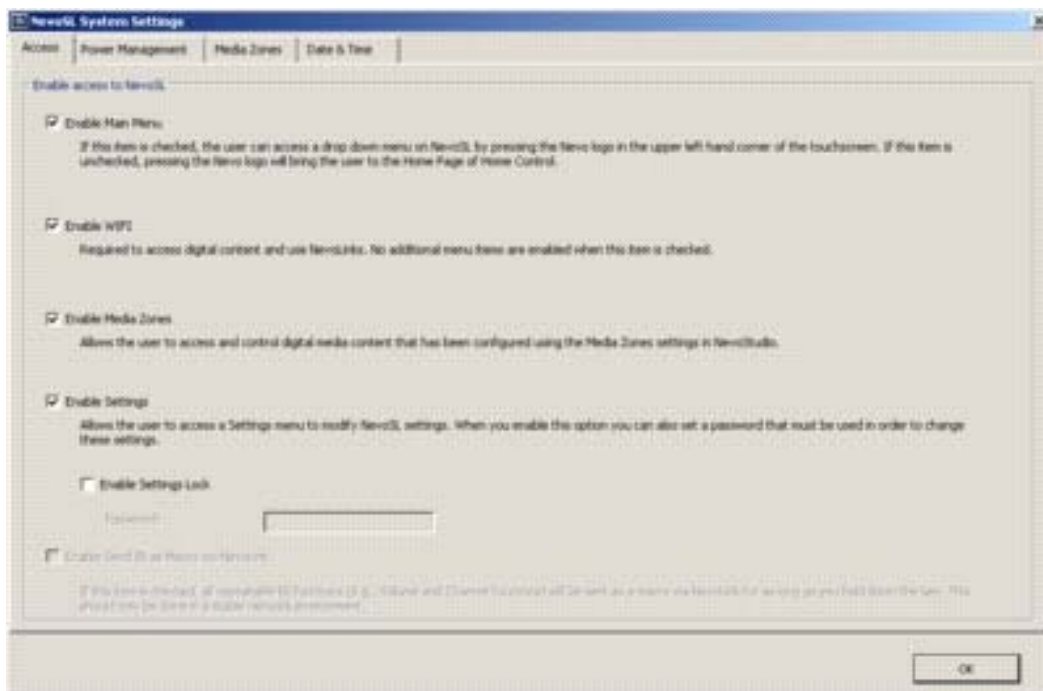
NevoSL System Settings

Access | Power Management | Media Zones | Date & Time

Enable access to NevoSL

Enable Main Menu

If this item is checked, the user can access a drop down menu on NevoSL by pressing the Nevo logo in the upper left hand corner of the touchscreen. If this item is unchecked, pressing the Nevo logo will bring the user to the Home Page of Home Control.

Enable WiFi

Required to access digital content and use NevoLinks. No additional menu items are enabled when this item is checked.

Enable Media Zones

Allows the user to access and control digital media content that has been configured using the Media Zones settings in NevoStudio.

Enable Settings

Allows the user to access a Settings menu to modify NevoSL settings. When you enable this option you can also set a password that must be used in order to change these settings.

Enable Settings Lock

Password:

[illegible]

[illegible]

OK